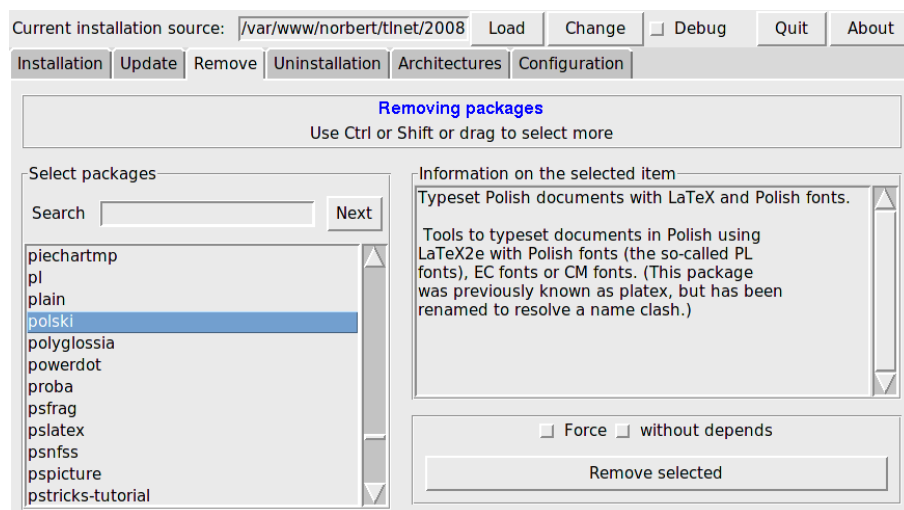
Current installation source: /var/www/norbert/tlnet/2008 Load Change Debug Quit About

Installation Update Remove Uninstallation Architectures Configuration

Removing packages
Use Ctrl or Shift or drag to select more

Select packages

Search Next

piechartmp
pl
plain
polski
polyglossia
powerdot
proba
psfrag
pslatex
psnfss
pspicture
pstricks-tutorial

Information on the selected item

Typeset Polish documents with LaTeX and Polish fonts.

Tools to typeset documents in Polish using LaTeX2e with Polish fonts (the so-called PL fonts), EC fonts or CM fonts. (This package was previously known as platex, but has been renamed to resolve a name clash.)

Force without depends

Remove selected